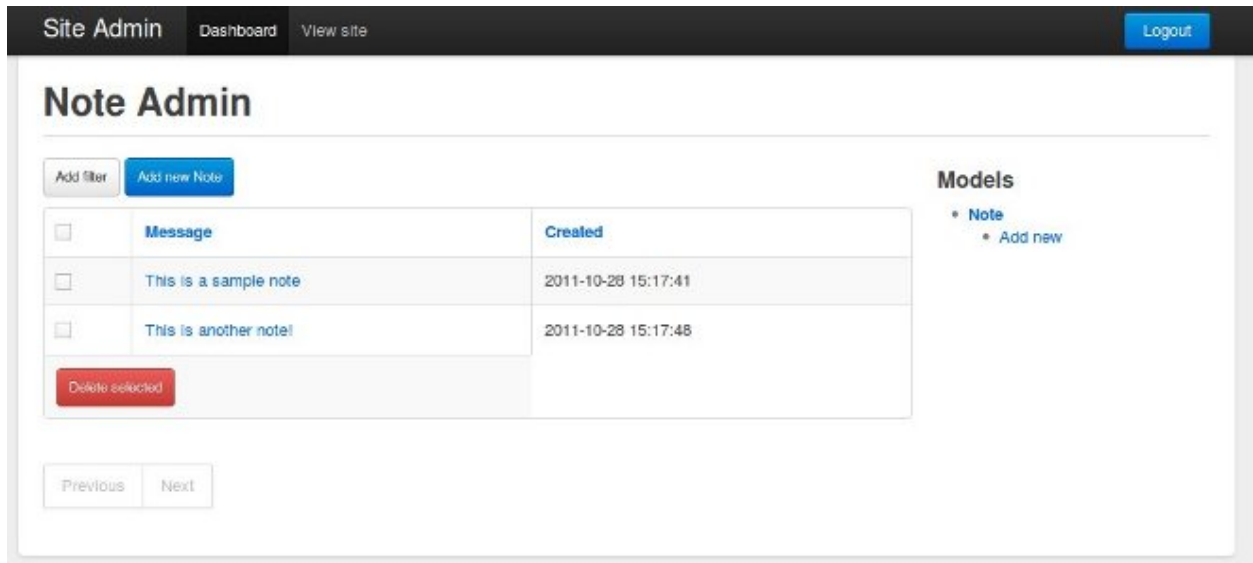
Site Admin Dashboard View site Logout

Note Admin

Add filter Add new Note

| | Message | Created |
|---|---|---|
| | This is a sample note | 2011-10-28 15:17:41 |
| | This is another note! | 2011-10-28 15:17:48 |

Delete selected

Previous Next

Models

- Note
  - Add new